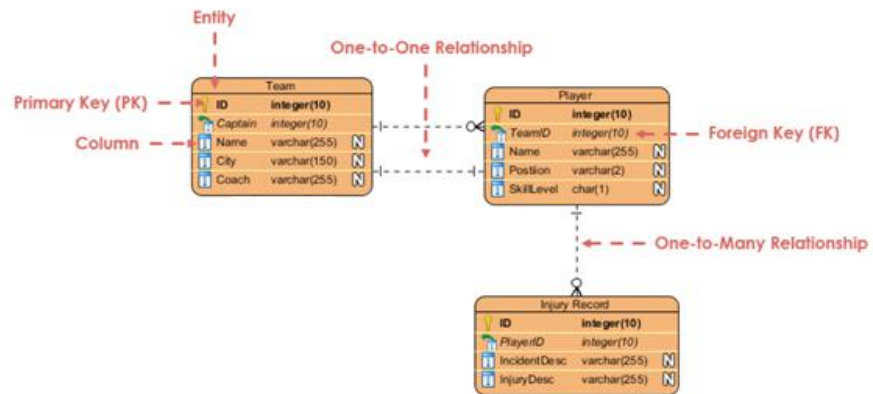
Entity

One-to-One Relationship

Primary Key (PK)

Column

Team

| | | |
|---|---|---|
| ID | integer(10) | |
| Captain | integer(10) | |
| Name | varchar(255) | N |
| City | varchar(150) | N |
| Coach | varchar(255) | N |

Player

| | | |
|---|---|---|
| ID | integer(10) | |
| TeamID | integer(10) | |
| Name | varchar(255) | N |
| Postion | varchar(2) | N |
| SkillLevel | char(1) | N |

Foreign Key (FK)

One-to-Many Relationship

Injury Record

| | | |
|---|---|---|
| ID | integer(10) | |
| PlayerID | integer(10) | |
| IncidentDesc | varchar(255) | N |
| InjuryDesc | varchar(255) | N |